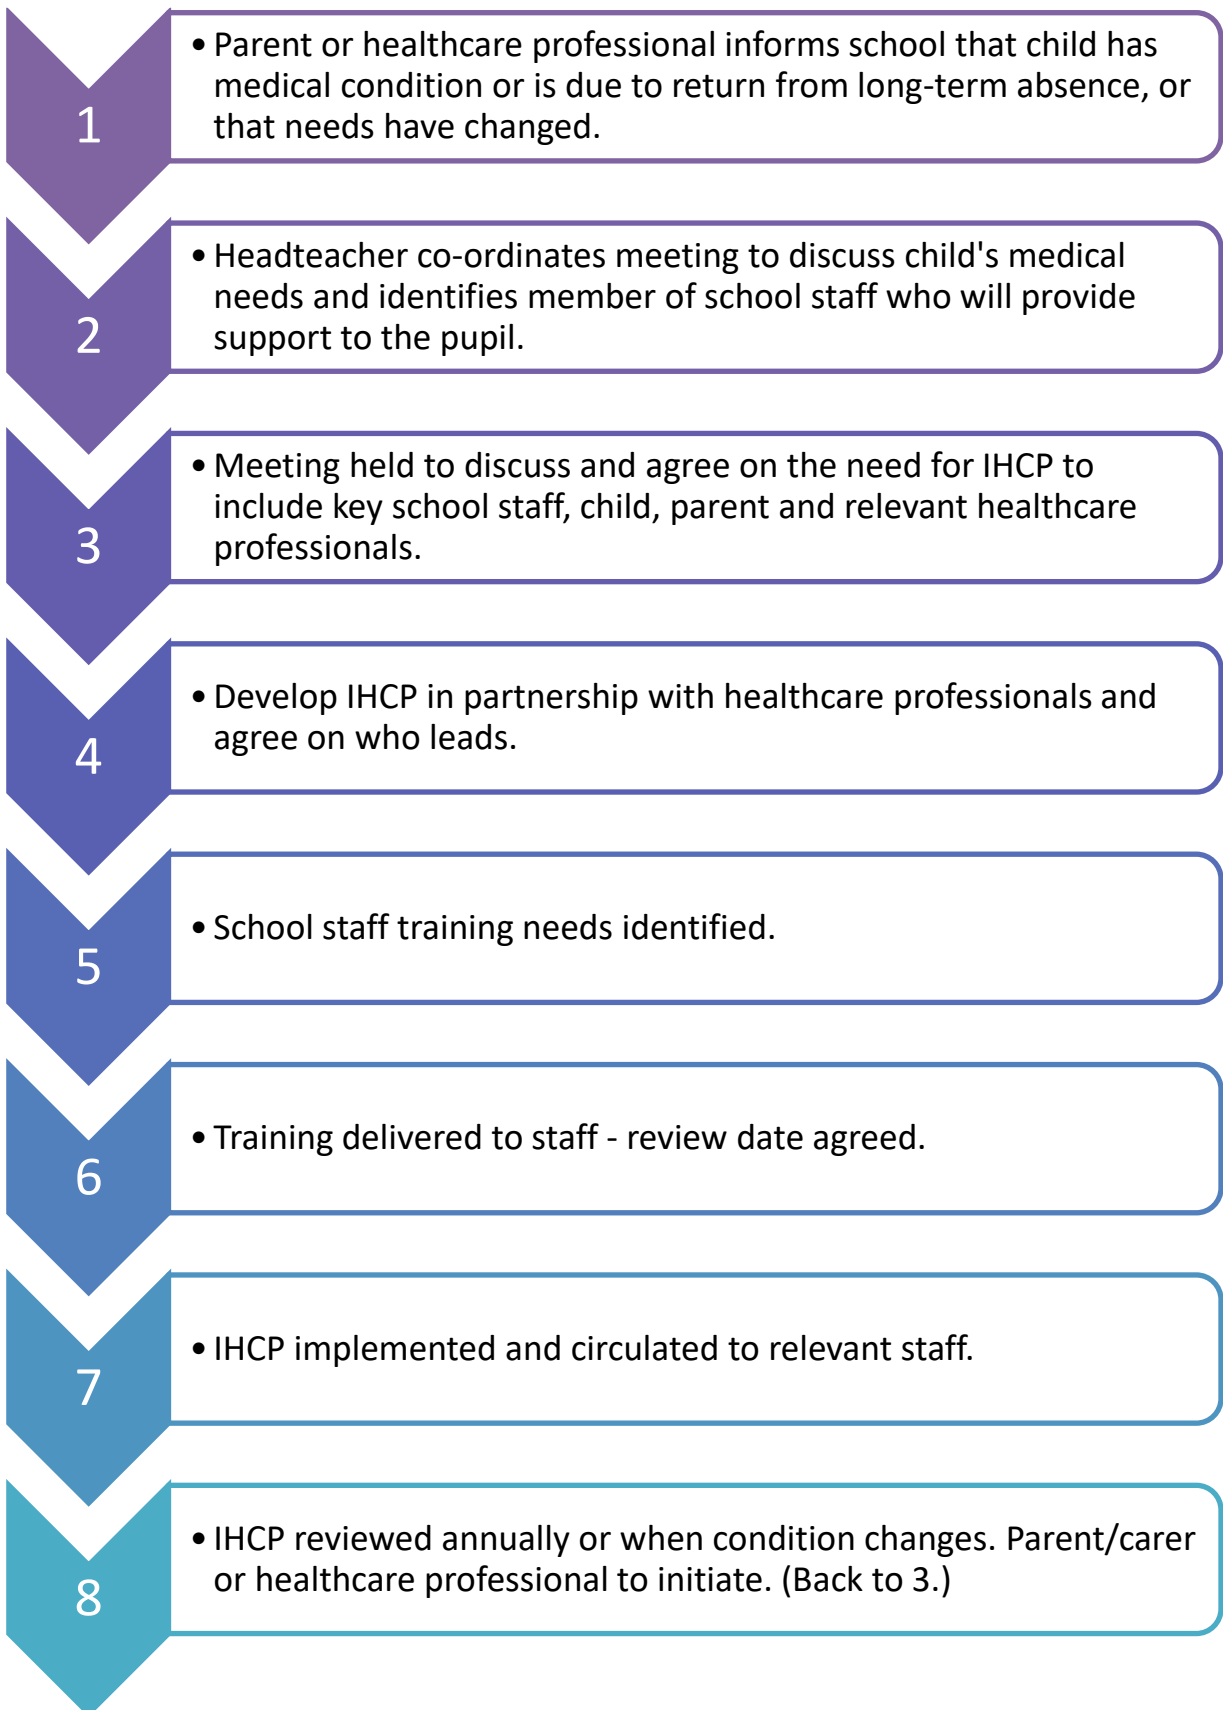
1

• Parent or healthcare professional informs school that child has medical condition or is due to return from long-term absence, or that needs have changed.

2

• Headteacher co-ordinates meeting to discuss child's medical needs and identifies member of school staff who will provide support to the pupil.

3

• Meeting held to discuss and agree on the need for IHCP to include key school staff, child, parent and relevant healthcare professionals.

4

• Develop IHCP in partnership with healthcare professionals and agree on who leads.

5

• School staff training needs identified.

6

• Training delivered to staff - review date agreed.

7

• IHCP implemented and circulated to relevant staff.

8

• IHCP reviewed annually or when condition changes. Parent/carer or healthcare professional to initiate. (Back to 3.)